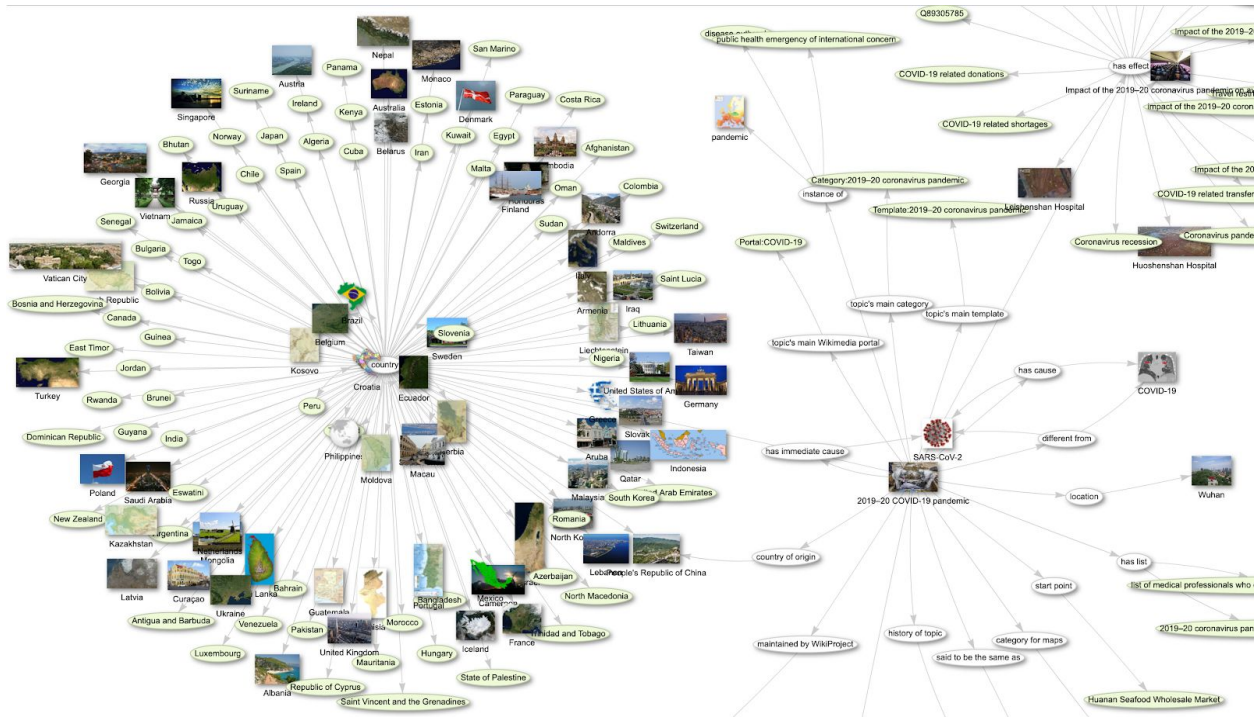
Nepal
Austria
Panama
Monaco
San Marino
Singapore
Suriname
Australia
Ireland
Kenya
Estonia
Denmark
Paraguay
Costa Rica
Norway
Japan
Algeria
Cuba
Belarus
Iran
Kuwait
Egypt
Cambodia
Bhutan
Afghanistan
Georgia
Chile
Spain
Malta
Oman
Colombia
Russia
Honduras
Finland
Vietnam
Uruguay
Jamaica
Senegal
Sudan
Andorra
Switzerland
Bulgaria
Maldives
Vatican City
Togo
Republic
Bolivia
Saint Lucia
Bosnia and Herzegovina
Brazil
Armenia
Iraq
Canada
Slovenia
Lithuania
Guinea
Belgium
Sweden
Liechtenstein
Taiwan
East Timor
Kosovo
country
Nigeria
Jordan
Croatia
Ecuador
United States of America
Turkey
Germany
Rwanda
Brunei
Peru
Slovakia
Dominican Republic
Guyana
India
Philippines
Serbia
Aruba
Indonesia
Moldova
Macau
Qatar
Poland
Saudi Arabia
Eswatini
Malaysia
United Arab Emirates
South Korea
New Zealand
Romania
Argentina
North Korea
Kazakhstan
Netherlands
Mongolia
Sri Lanka
Azerbaijan
Lebanon
People's Republic of China
Latvia
Curaçao
Ukraine
Bahrain
Guatemala
Bangladesh
Portugal
Mexico
Cameroon
North Macedonia
Antigua and Barbuda
Venezuela
Pakistan
Tunisia
Morocco
Trinidad and Tobago
Luxembourg
United Kingdom
Mauritania
Hungary
Iceland
France
Albania
Republic of Cyprus
State of Palestine
Saint Vincent and the Grenadines
disease outbreak
public health emergency of international concern
Q89305785
Impact of the 2019–20
has effect
Impact of the 2019–20 coronavirus pandemic on
COVID-19 related donations
travel restrictions
Impact of the 2019–20 coron
pandemic
COVID-19 related shortages
Impact of the 20
Category:2019–20 coronavirus pandemic
instance of
Template:2019–20 coronavirus pandemic
Leishenshan Hospital
COVID-19 related transfer
Portal:COVID-19
Coronavirus recession
Coronavirus pande
Huoshenshan Hospital
topic's main category
topic's main template
topic's main Wikimedia portal
has cause
COVID-19
SARS-CoV-2
has immediate cause
different from
2019–20 COVID-19 pandemic
location
Wuhan
country of origin
has list
start point
list of medical professionals who
2019–20 coronavirus pan
maintained by WikiProject
history of topic
category for maps
said to be the same as
Huanan Seafood Wholesale Market